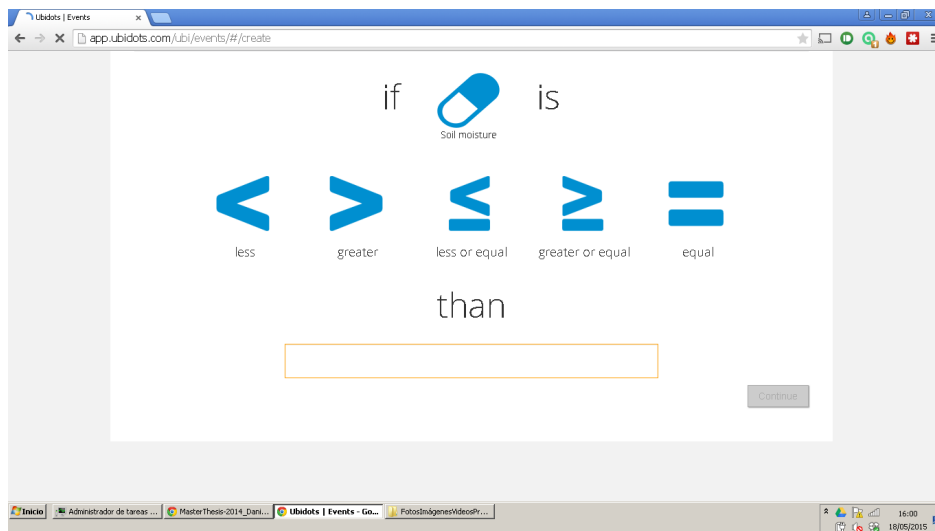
Ubidots | Events

app.ubidots.com/ubi/events/#/create

if is

Soil moisture

less greater less or equal greater or equal equal

than

Continue

Inicio Administrador de tareas ... MasterThesis-2014_Dani... Ubidots | Events - Go... FotosImágenesVideosPr...

16:00
18/05/2015